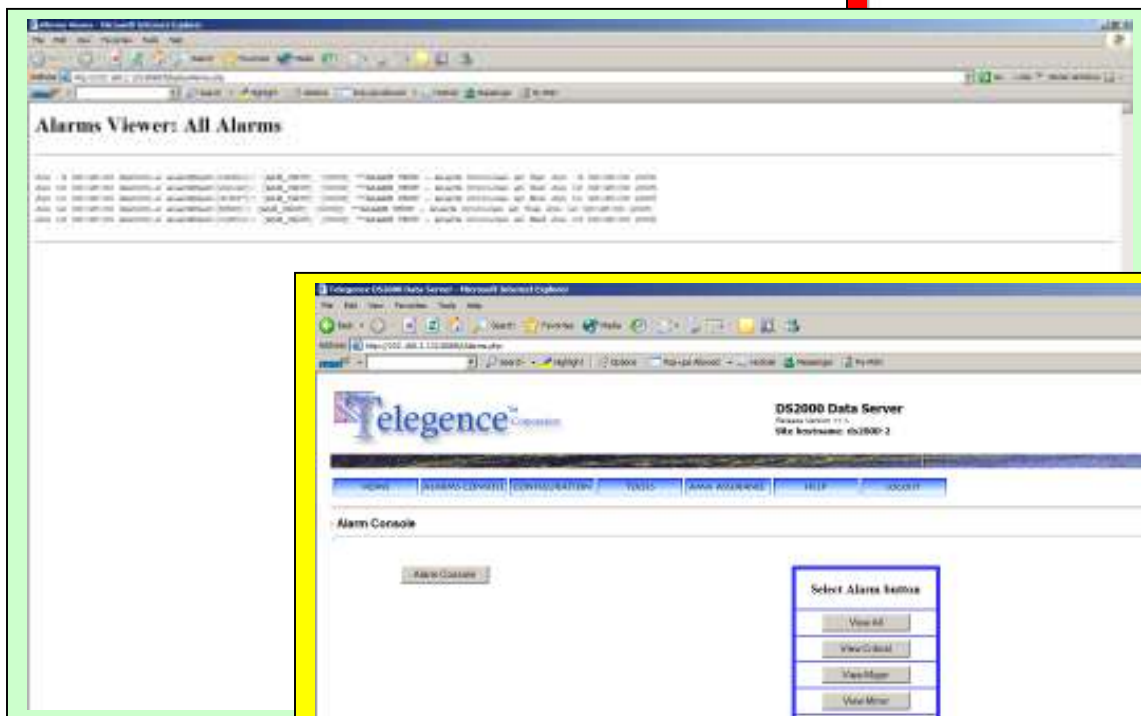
Alarms Viewer: All Alarms

Telegence DS2000 Data Server - Microsoft Internet Explorer

File Edit View Favorites Tools Help

Back Search Favorites Media

Address

Search Highlight Options Pop-ups Allowed Hotmail Messenger My MSN

Telegence Corporation

DS2000 Data Server
Release Version
Site hostname: ds2000-2

HOME ALARMS CONSOLE CONFIGURATION TOOLS RAMA ASSURANCE HELP LOGOUT

Alarm Console

Alarm Console

Select Alarm button

View All

View Critical

View Major

View Minor